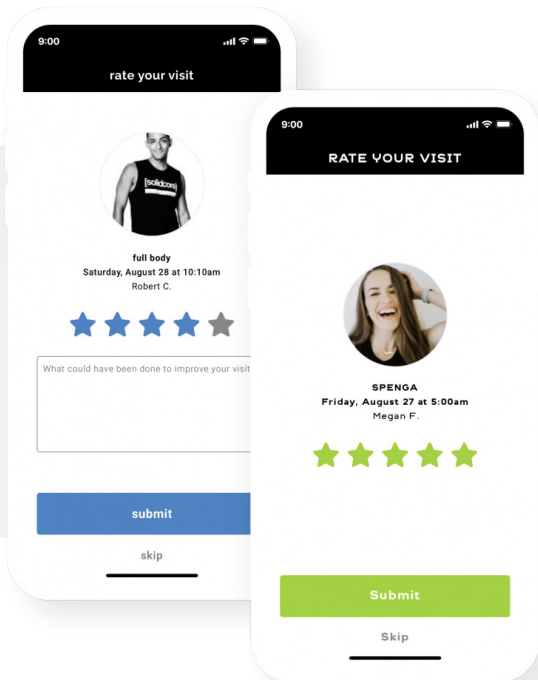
9:00

rate your visit

[solidcore]

full body
Saturday, August 28 at 10:10am
Robert C.

What could have been done to improve your visit

submit

skip

9:00

RATE YOUR VISIT

SPENGA
Friday, August 27 at 5:00am
Megan F.

Submit

Skip